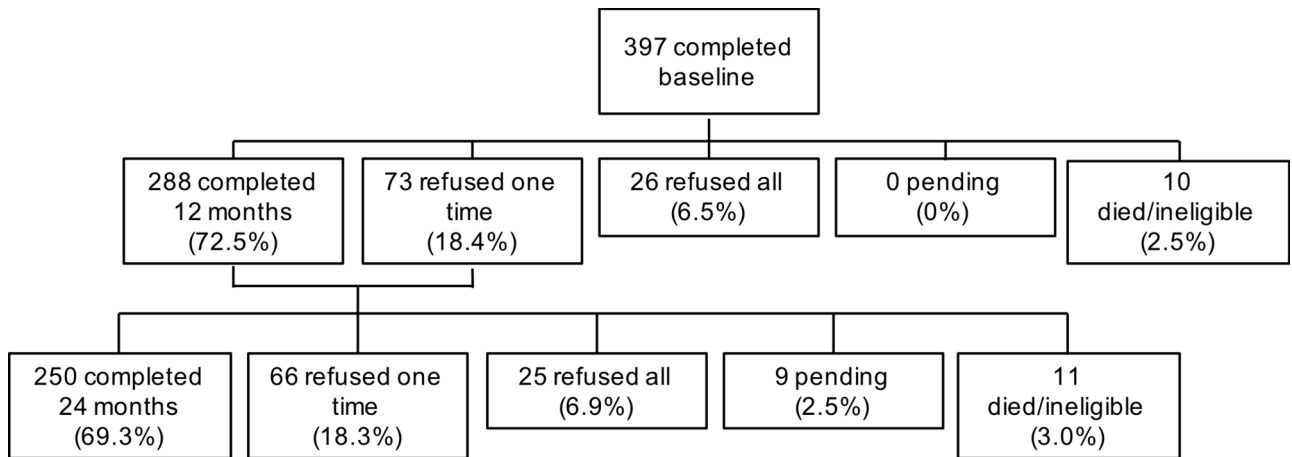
397 completed baseline

288 completed 12 months (72.5%)

73 refused one time (18.4%)

26 refused all (6.5%)

0 pending (0%)

10 died/ineligible (2.5%)

250 completed 24 months (69.3%)

66 refused one time (18.3%)

25 refused all (6.9%)

9 pending (2.5%)

11 died/ineligible (3.0%)